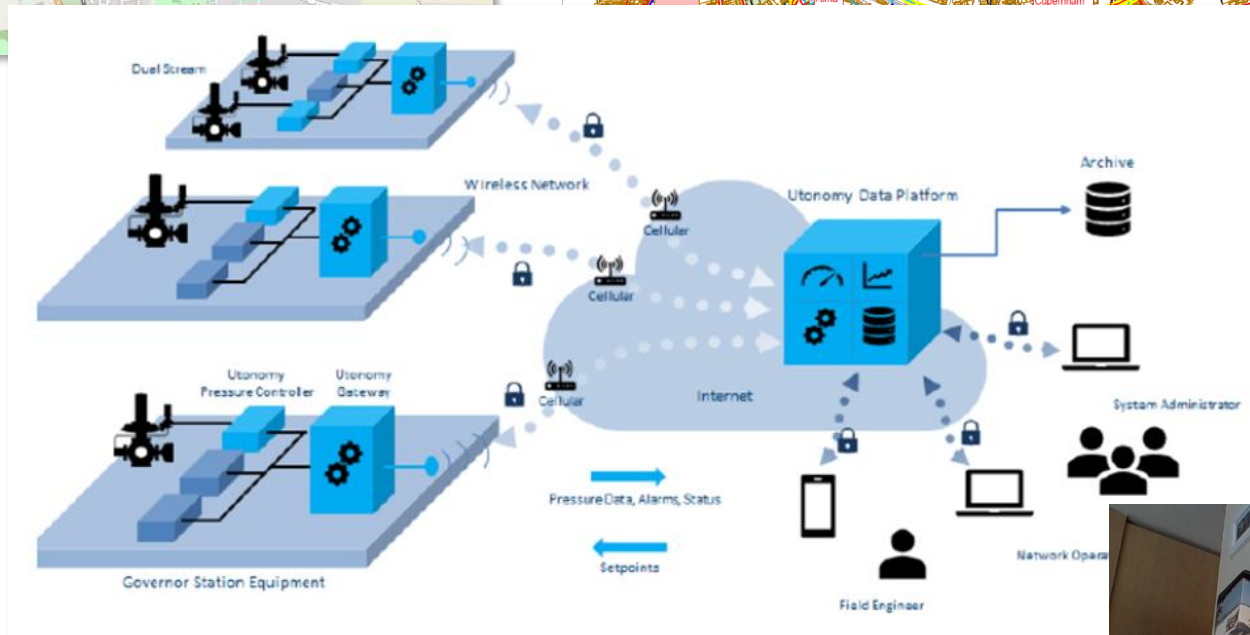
Dual Stream

Wireless Network

Cellular

Utonomy Data Platform

Archive

Cellular

Cellular

Utonomy Pressure Controller

Utonomy Gateway

Internet

System Administrator

Pressure Data, Alarms, Status

Setpoints

Governor Station Equipment

Field Engineer

Network Opera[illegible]